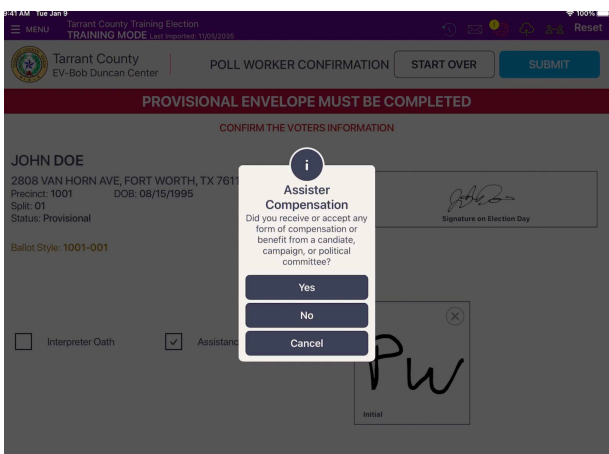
9:41 AM Tue Jan 9

MENU Tarrant County Training Election
TRAINING MODE Last imported: 11/05/2025

100%

Reset

Tarrant County
EV-Bob Duncan Center

POLL WORKER CONFIRMATION

START OVER

SUBMIT

PROVISIONAL ENVELOPE MUST BE COMPLETED

CONFIRM THE VOTERS INFORMATION

JOHN DOE
2808 VAN HORN AVE, FORT WORTH, TX 7611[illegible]
Precinct: 1001 DOB: 08/15/1995
Split: 01
Status: Provisional

Ballot Style: 1001-001

Signature on Election Day

i

Assister Compensation

Did you receive or accept any form of compensation or benefit from a candiate, campaign, or political committee?

Yes

No

Cancel

Interpreter Oath

Assistanc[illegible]

Pw

Initial